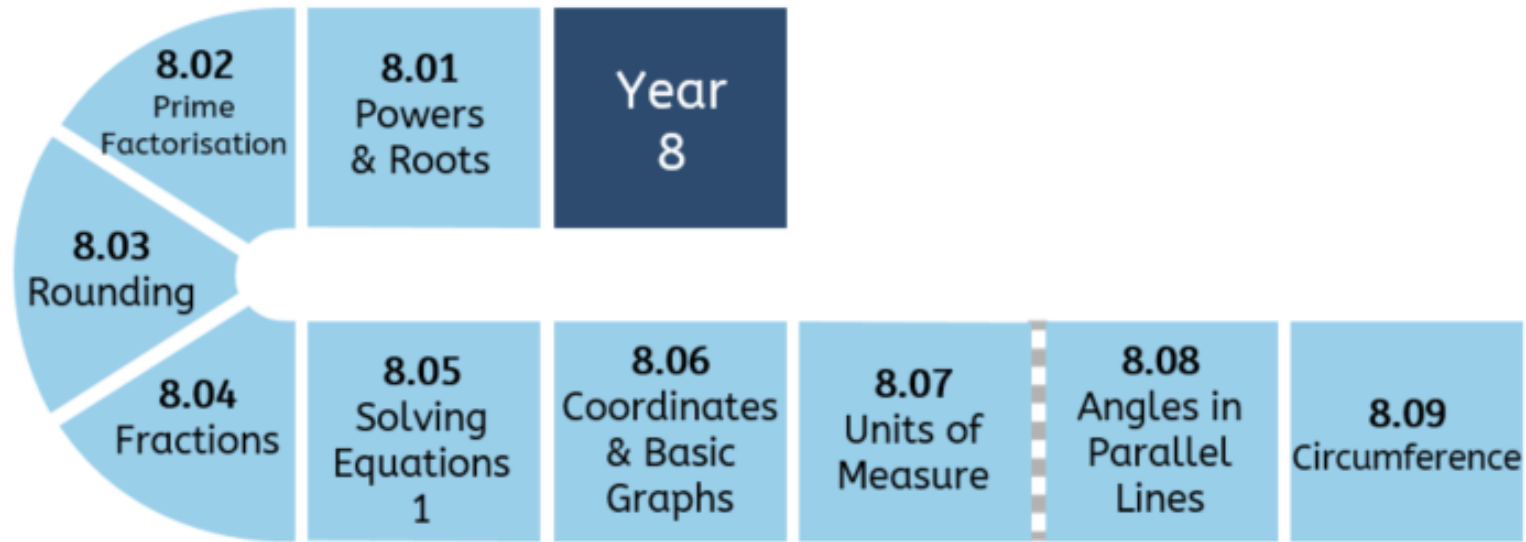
Year 8

8.01
Powers & Roots

8.02
Prime Factorisation

8.03
Rounding

8.04
Fractions

8.05
Solving Equations 1

8.06
Coordinates & Basic Graphs

8.07
Units of Measure

8.08
Angles in Parallel Lines

8.09
Circumference